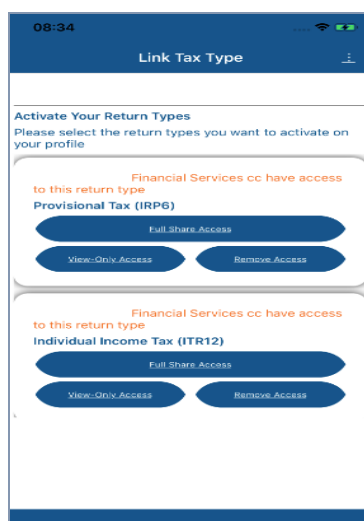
08:34

Link Tax Type

Activate Your Return Types
Please select the return types you want to activate on your profile

Financial Services cc have access to this return type
Provisional Tax (IRP6)
Full Share Access
View-Only Access
Remove Access

Financial Services cc have access to this return type
Individual Income Tax (ITR12)
Full Share Access
View-Only Access
Remove Access